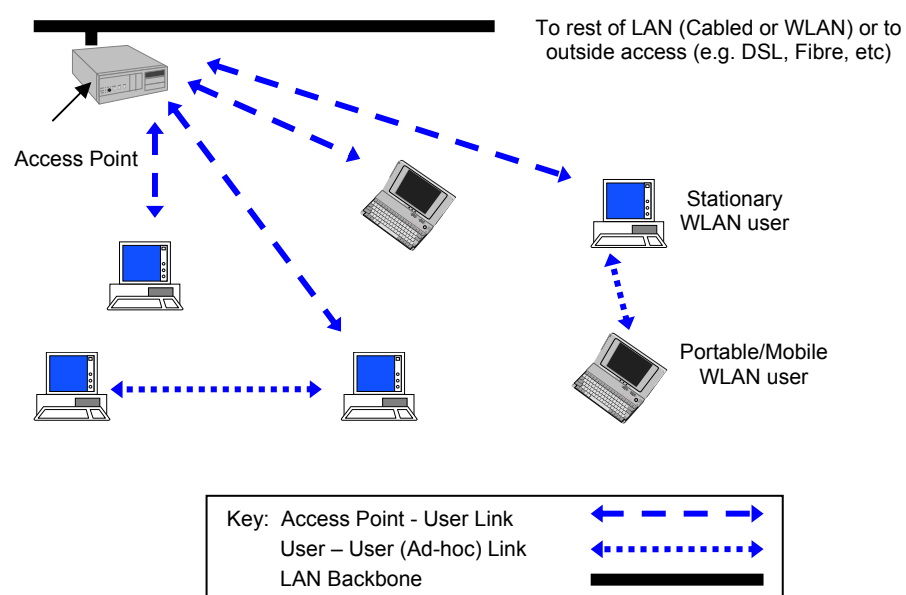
To rest of LAN (Cabled or WLAN) or to outside access (e.g. DSL, Fibre, etc)

Access Point

Stationary WLAN user

Portable/Mobile WLAN user

Key: Access Point - User Link
User – User (Ad-hoc) Link
LAN Backbone